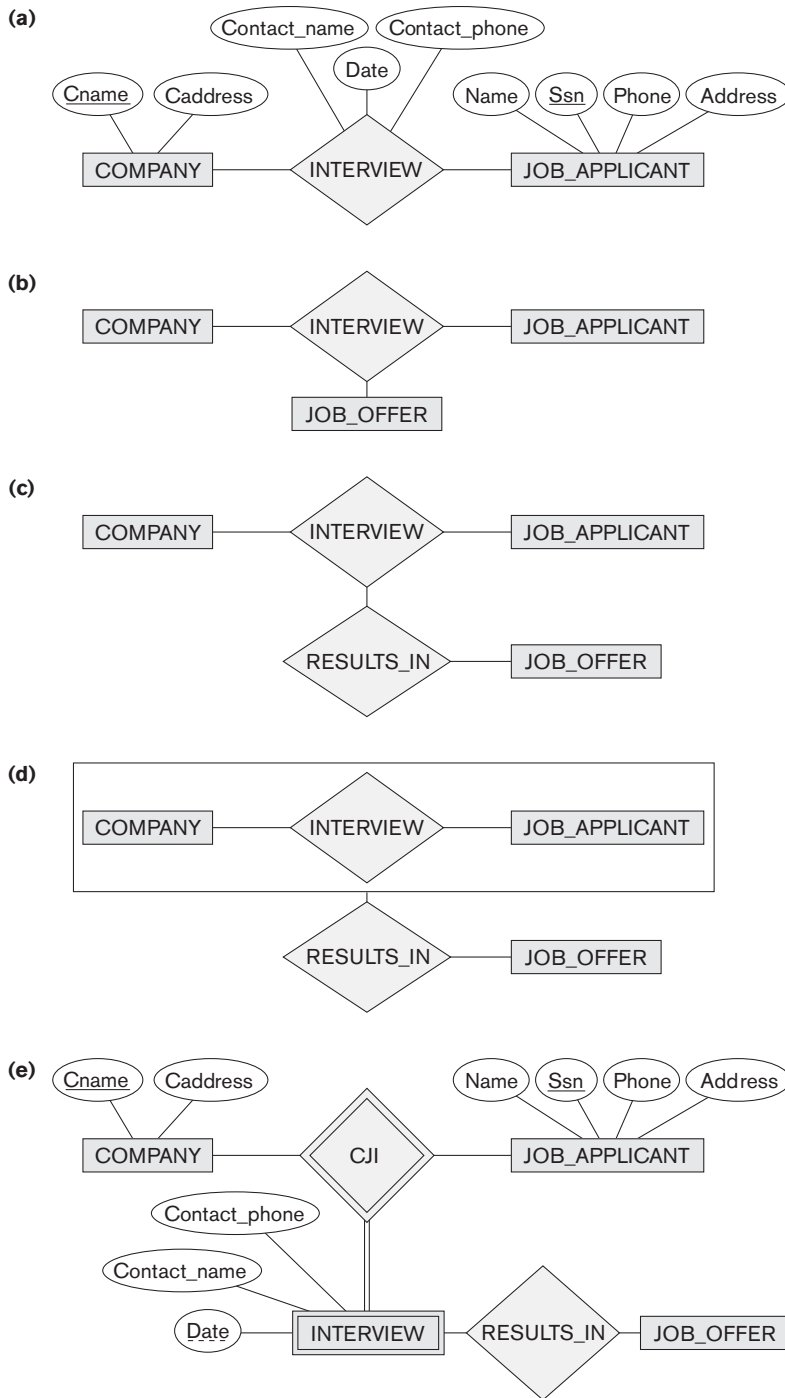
(a)

Contact_name
Contact_phone
Date
Cname
Caddress
Name
Ssn
Phone
Address
COMPANY
INTERVIEW
JOB_APPLICANT

(b)

COMPANY
INTERVIEW
JOB_APPLICANT
JOB_OFFER

(c)

COMPANY
INTERVIEW
JOB_APPLICANT
RESULTS_IN
JOB_OFFER

(d)

COMPANY
INTERVIEW
JOB_APPLICANT
RESULTS_IN
JOB_OFFER

(e)

Cname
Caddress
Name
Ssn
Phone
Address
COMPANY
CJI
JOB_APPLICANT
Contact_phone
Contact_name
Date
INTERVIEW
RESULTS_IN
JOB_OFFER